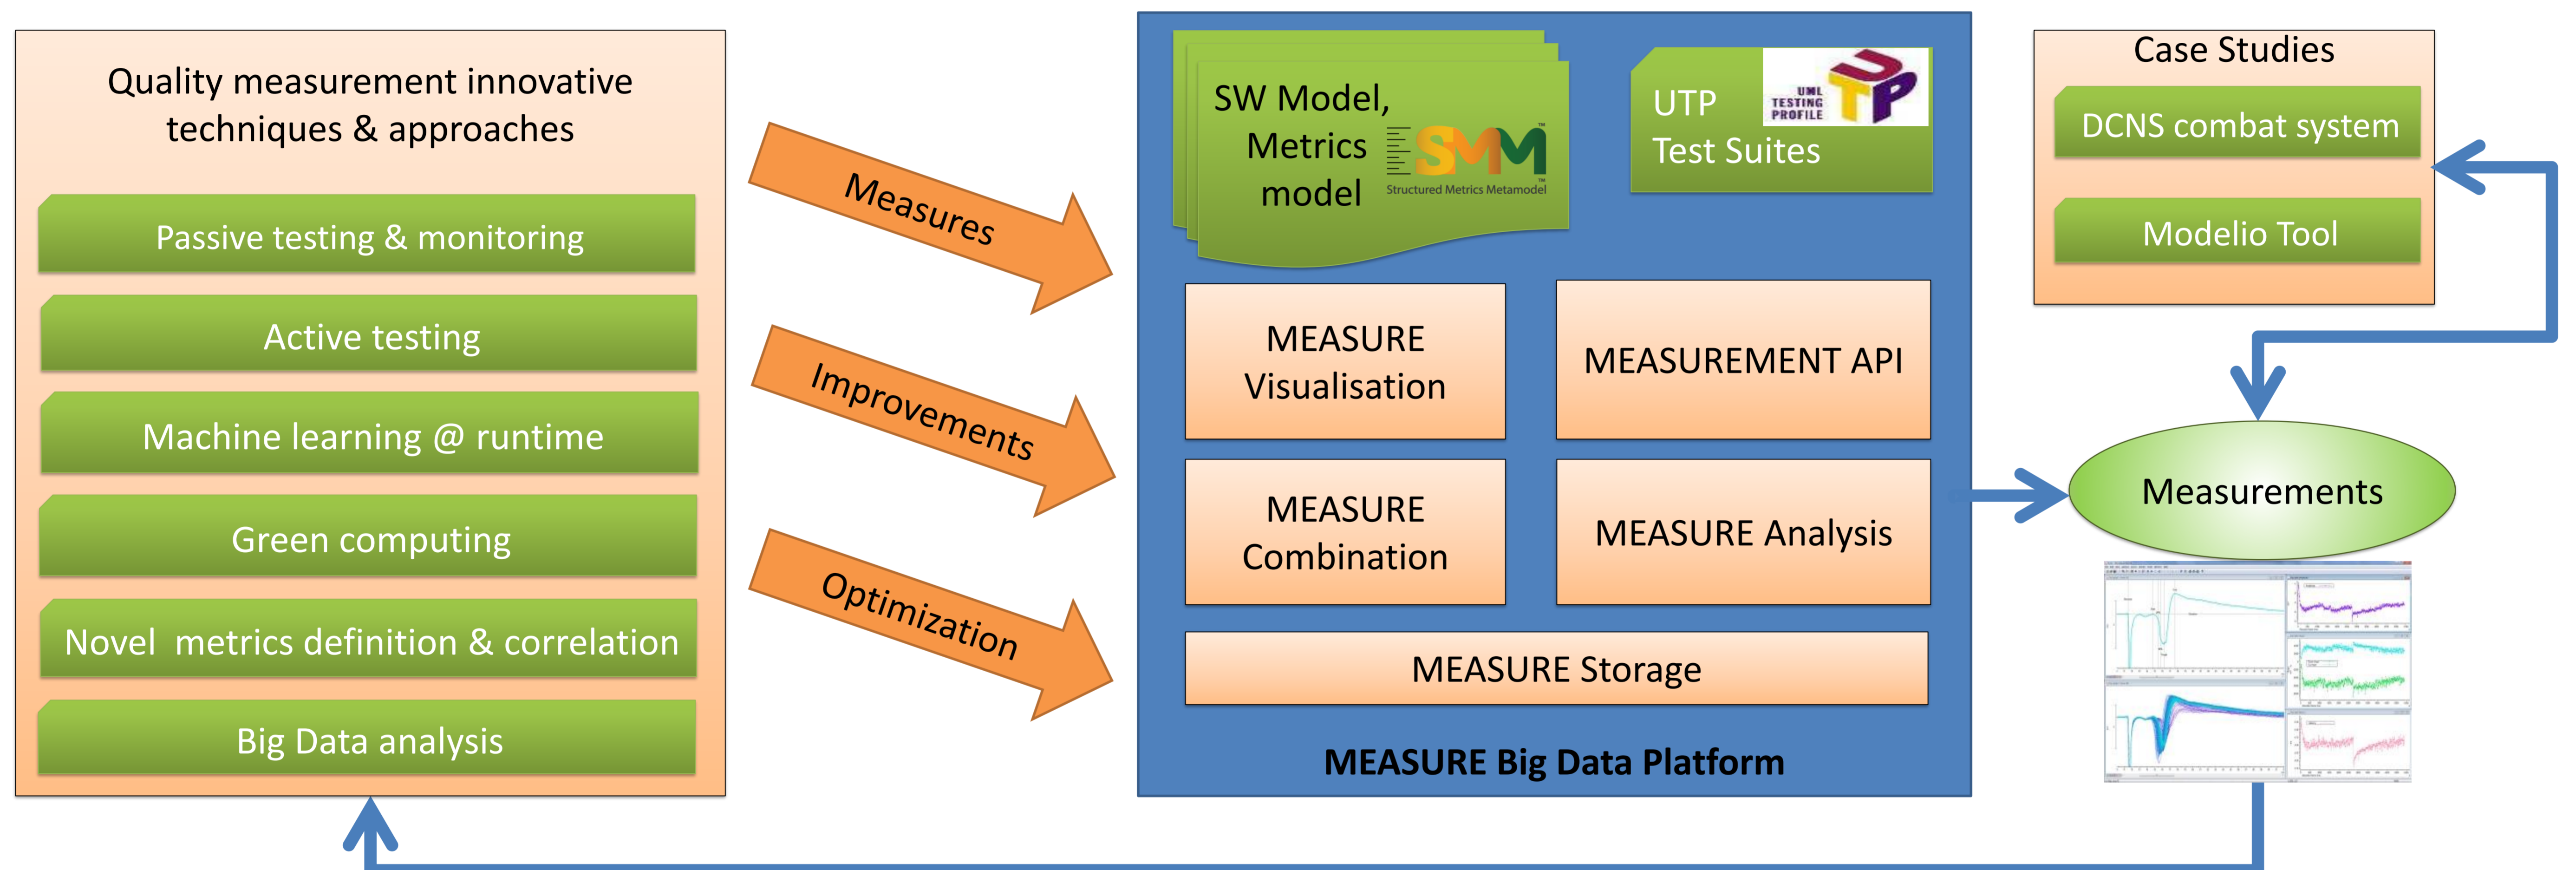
Quality measurement innovative techniques & approaches

Passive testing & monitoring

Active testing

Machine learning @ runtime

Green computing

Novel metrics definition & correlation

Big Data analysis

Measures

Improvements

Optimization

SW Model, Metrics model

SMM

Structured Metrics Metamodel

UTP Test Suites

UML TESTING PROFILE

UTP

MEASURE Visualisation

MEASUREMENT API

MEASURE Combination

MEASURE Analysis

MEASURE Storage

MEASURE Big Data Platform

Case Studies

DCNS combat system

Modelio Tool

Measurements